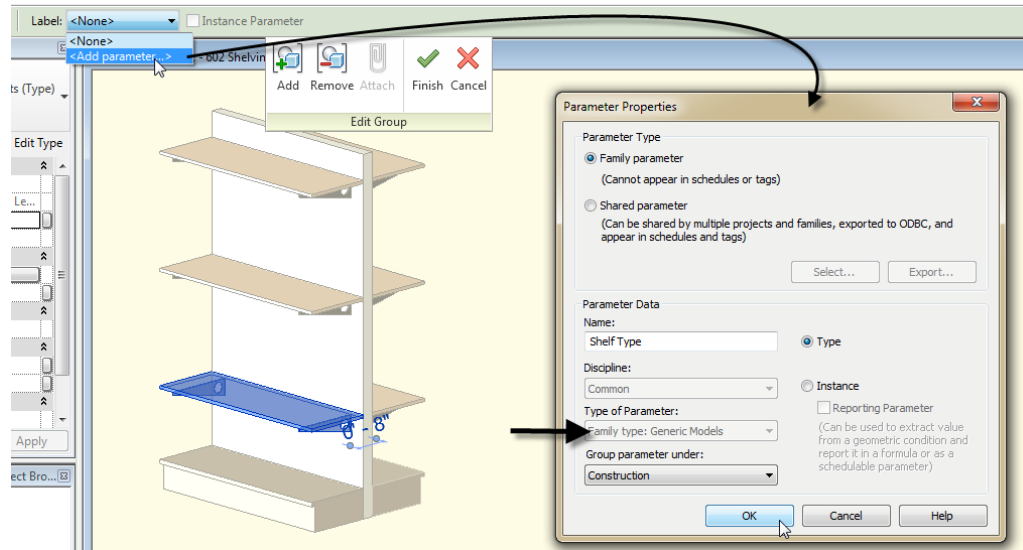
Label: <None>
Instance Parameter
<None>
<Add parameter...>
- 602 Shelvin
ts (Type)
Edit Type
Le...
Apply
ect Bro...
Add
Remove
Attach
Finish
Cancel
Edit Group
6' - 8"

Parameter Properties
Parameter Type
Family parameter
(Cannot appear in schedules or tags)
Shared parameter
(Can be shared by multiple projects and families, exported to ODBC, and appear in schedules and tags)
Select...
Export...
Parameter Data
Name:
Shelf Type
Type
Discipline:
Common
Instance
Reporting Parameter
Type of Parameter:
Family type: Generic Models
(Can be used to extract value from a geometric condition and report it in a formula or as a schedulable parameter)
Group parameter under:
Construction
OK
Cancel
Help